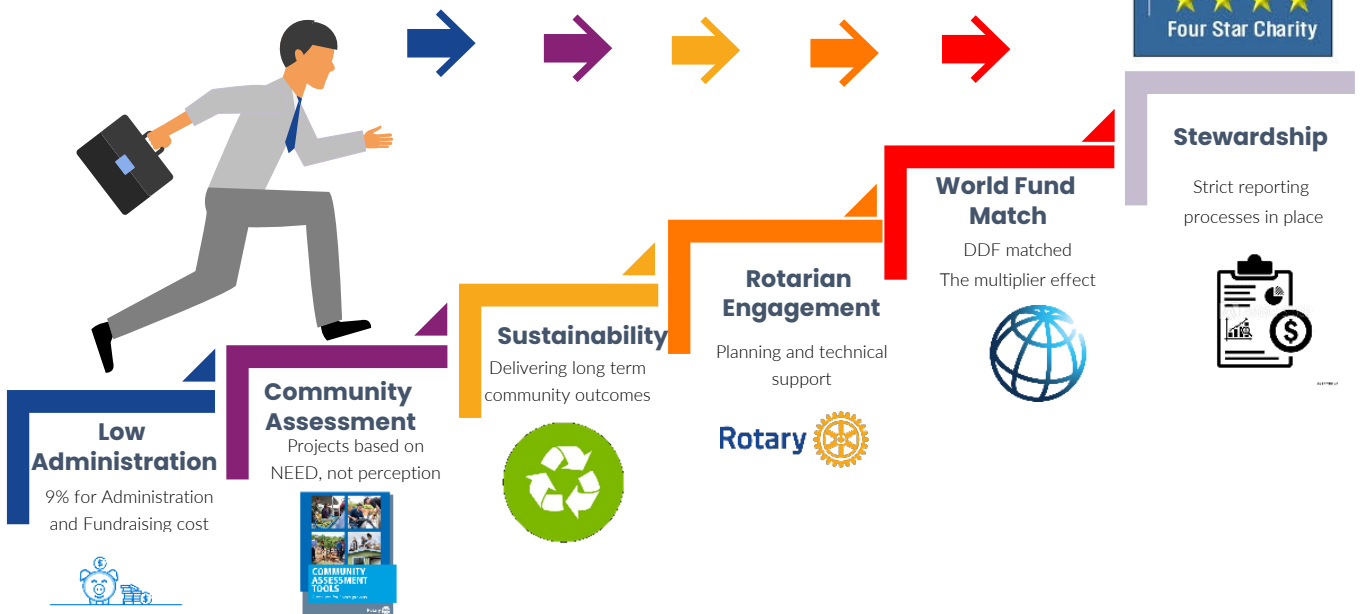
Four Star Charity

Stewardship
Strict reporting processes in place

World Fund Match
DDF matched
The multiplier effect

Rotarian Engagement
Planning and technical support

Rotary

Sustainability
Delivering long term community outcomes

Community Assessment
Projects based on NEED, not perception

COMMUNITY ASSESSMENT TOOLS

Low Administration
9% for Administration and Fundraising cost